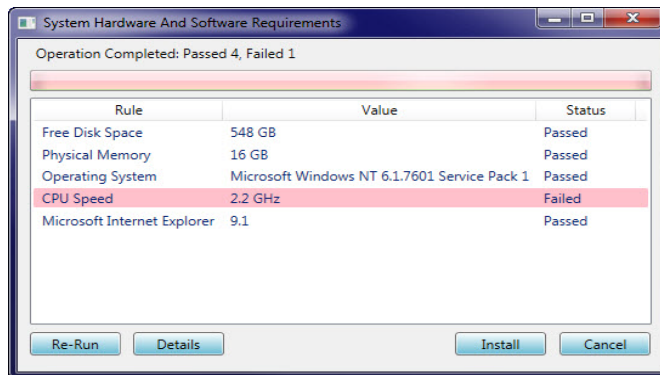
System Hardware And Software Requirements

Operation Completed: Passed 4, Failed 1

| Rule | Value | Status |
|---|---|---|
| Free Disk Space | 548 GB | Passed |
| Physical Memory | 16 GB | Passed |
| Operating System | Microsoft Windows NT 6.1.7601 Service Pack 1 | Passed |
| CPU Speed | 2.2 GHz | Failed |
| Microsoft Internet Explorer | 9.1 | Passed |

Re-Run
Details
Install
Cancel